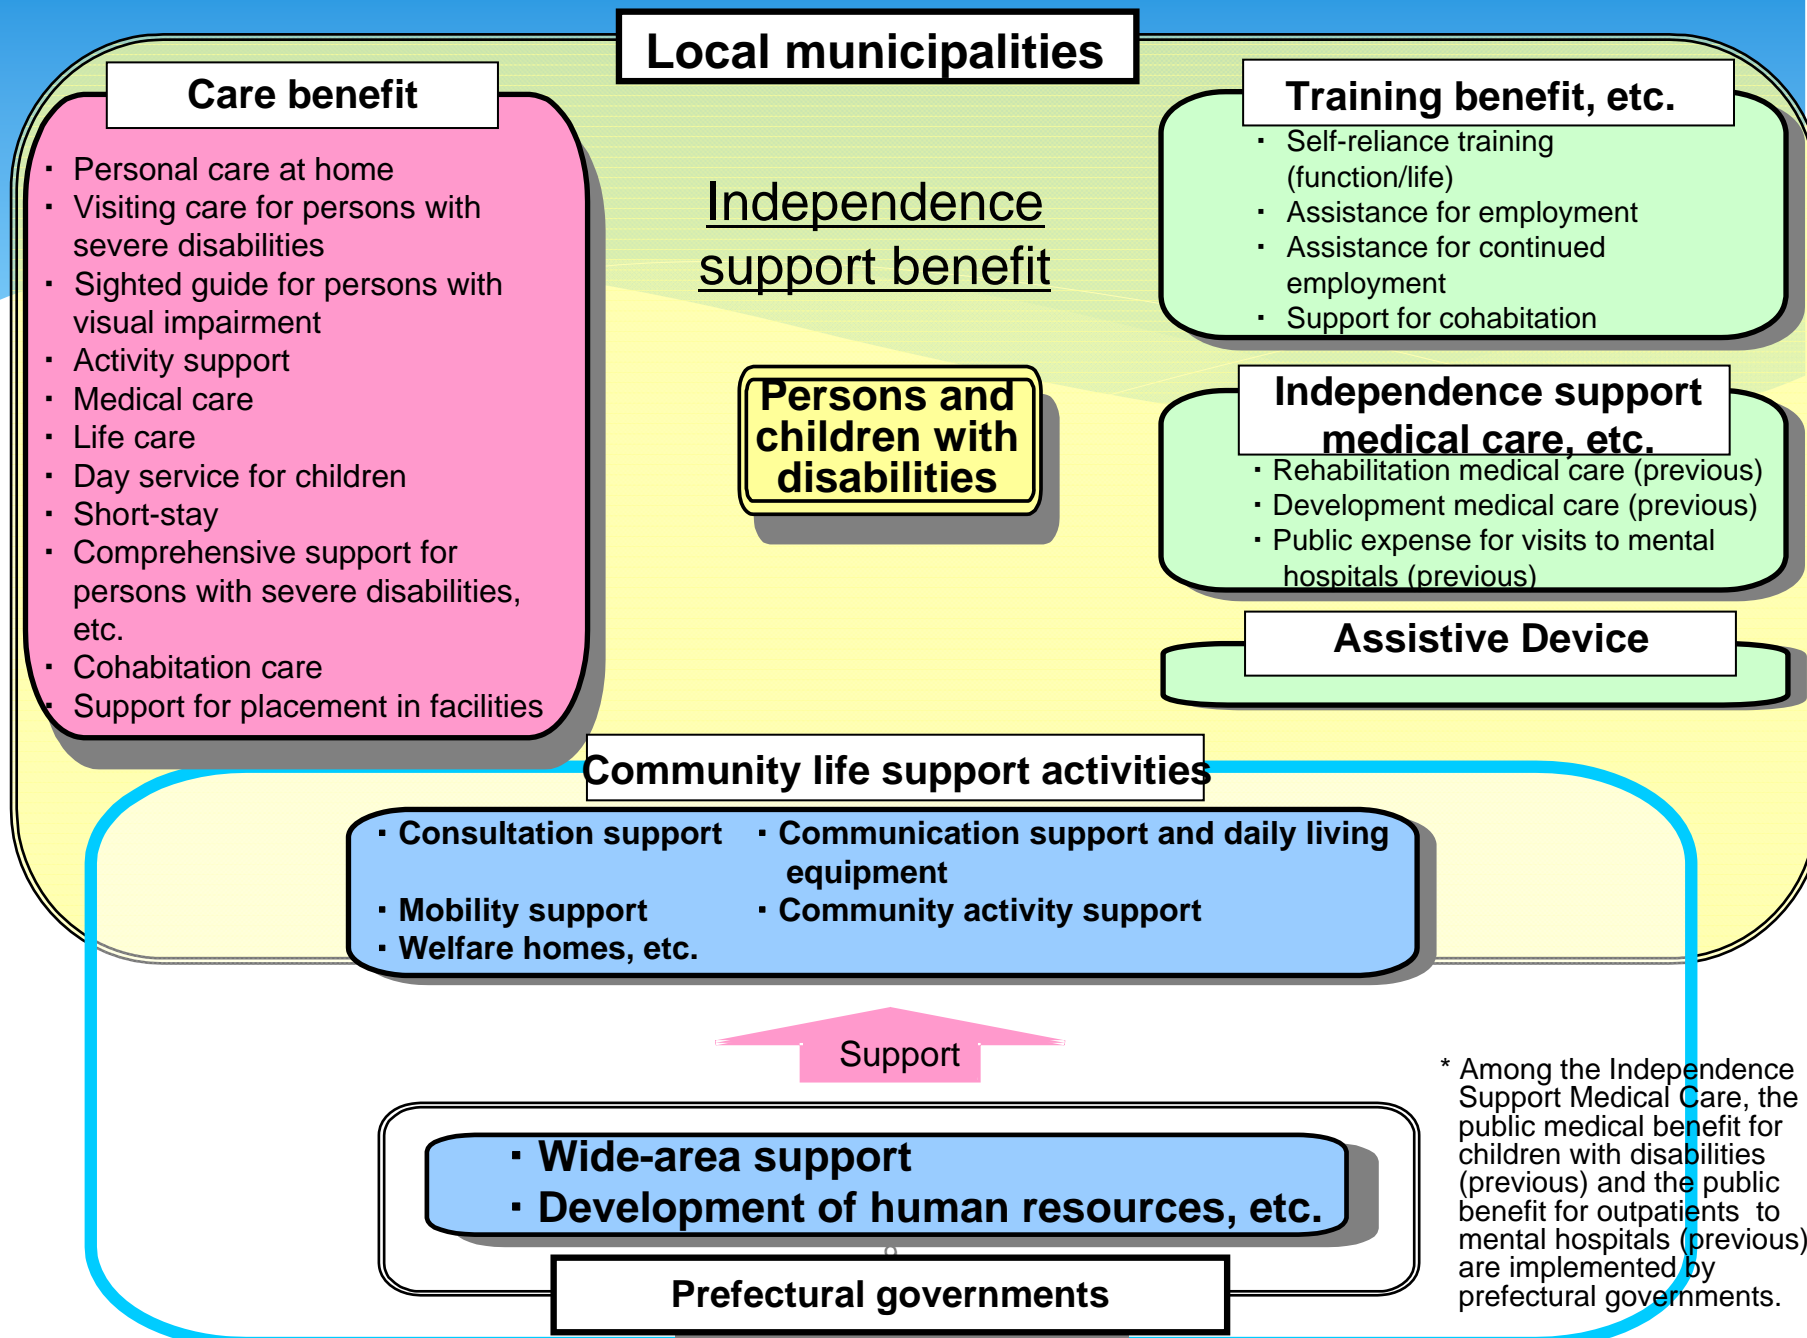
Local municipalities

Care benefit

・ Personal care at home
・ Visiting care for persons with severe disabilities
・ Sighted guide for persons with visual impairment
・ Activity support
・ Medical care
・ Life care
・ Day service for children
・ Short-stay
・ Comprehensive support for persons with severe disabilities, etc.
・ Cohabitation care
・ Support for placement in facilities

Independence support benefit

Persons and children with disabilities

Training benefit, etc.

・ Self-reliance training (function/life)
・ Assistance for employment
・ Assistance for continued employment
・ Support for cohabitation

Independence support medical care, etc.

・Rehabilitation medical care (previous)
・Development medical care (previous)
・Public expense for visits to mental hospitals (previous)

Assistive Device

Community life support activities

・Consultation support
・Communication support and daily living equipment
・Mobility support
・Community activity support
・Welfare homes, etc.

Support

・Wide-area support
・Development of human resources, etc.

Prefectural governments

* Among the Independence Support Medical Care, the public medical benefit for children with disabilities (previous) and the public benefit for outpatients to mental hospitals (previous) are implemented by prefectural governments.